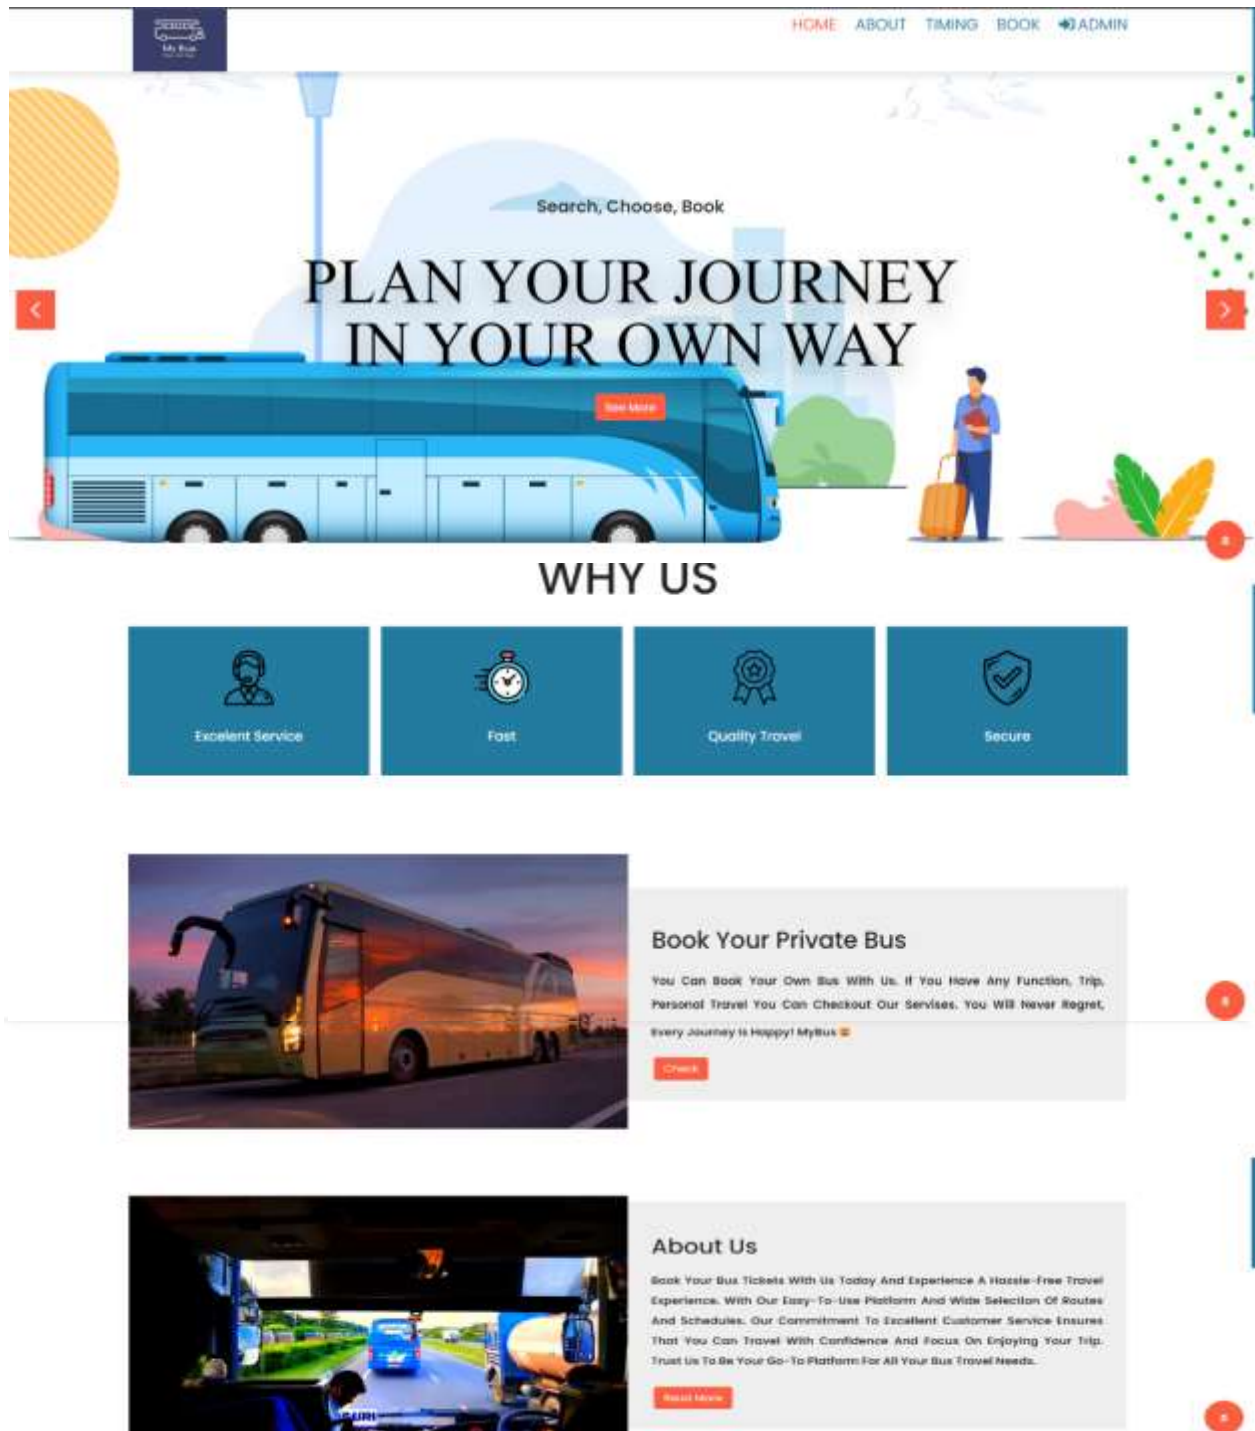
My Bus

HOME ABOUT TIMING BOOK ADMIN

Search, Choose, Book

PLAN YOUR JOURNEY IN YOUR OWN WAY

See More

WHY US

Excelent Service

Fast

Quality Travel

Secure

Book Your Private Bus

You Can Book Your Own Bus With Us. If You Have Any Function, Trip, Personal Travel You Can Checkout Our Servises. You Will Never Regret. Every Journey Is Happy! MyBus

Check

About Us

Book Your Bus Tickets With Us Today And Experience A Hassle-Free Travel Experience. With Our Easy-To-Use Platform And Wide Selection Of Routes And Schedules. Our Commitment To Excellent Customer Service Ensures That You Can Travel With Confidence And Focus On Enjoying Your Trip. Trust Us To Be Your Go-To Platform For All Your Bus Travel Needs.

Read More